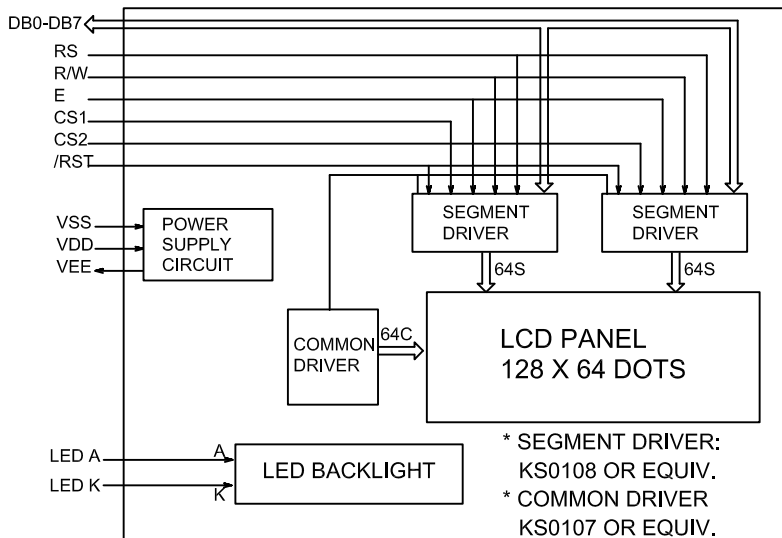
DB0-DB7
RS
R/W
E
CS1
CS2
/RST

VSS
VDD
VEE

POWER SUPPLY CIRCUIT

SEGMENT DRIVER

SEGMENT DRIVER

64S

64S

COMMON DRIVER

64C

LCD PANEL
128 X 64 DOTS

LED A
LED K
A
K

LED BACKLIGHT

* SEGMENT DRIVER:
KS0108 OR EQUIV.
* COMMON DRIVER
KS0107 OR EQUIV.